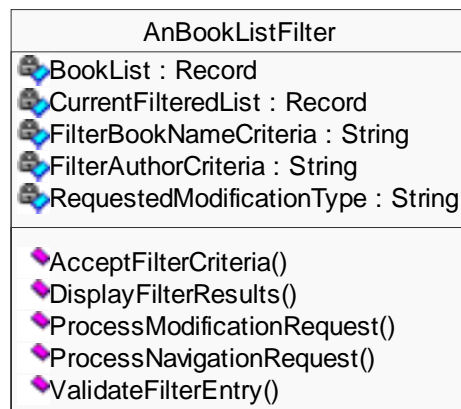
AnBookListFilter

BookList : Record
CurrentFilteredList : Record
FilterBookNameCriteria : String
FilterAuthorCriteria : String
RequestedModificationType : String

AcceptFilterCriteria()
DisplayFilterResults()
ProcessModificationRequest()
ProcessNavigationRequest()
ValidateFilterEntry()